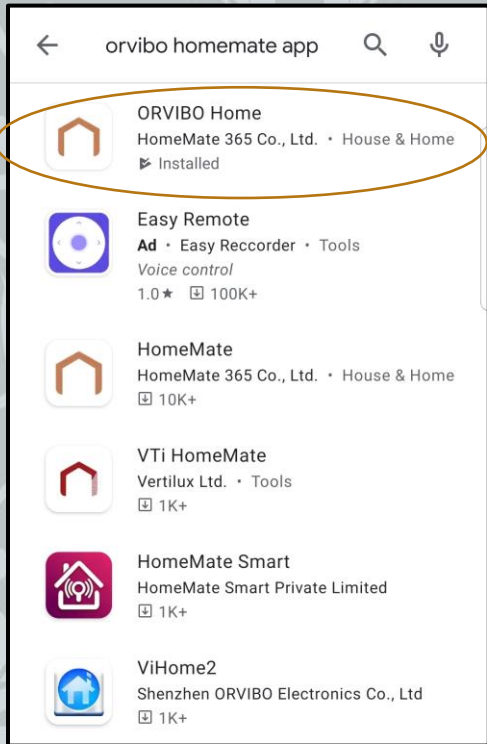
orvibo homemate app

ORVIBO Home
HomeMate 365 Co., Ltd. • House & Home
Installed

Easy Remote
Ad • Easy Reccorder • Tools
Voice control
1.0★ 100K+

HomeMate
HomeMate 365 Co., Ltd. • House & Home
10K+

VTi HomeMate
Vertilux Ltd. • Tools
1K+

HomeMate Smart
HomeMate Smart Private Limited
1K+

ViHome2
Shenzhen ORVIBO Electronics Co., Ltd
1K+